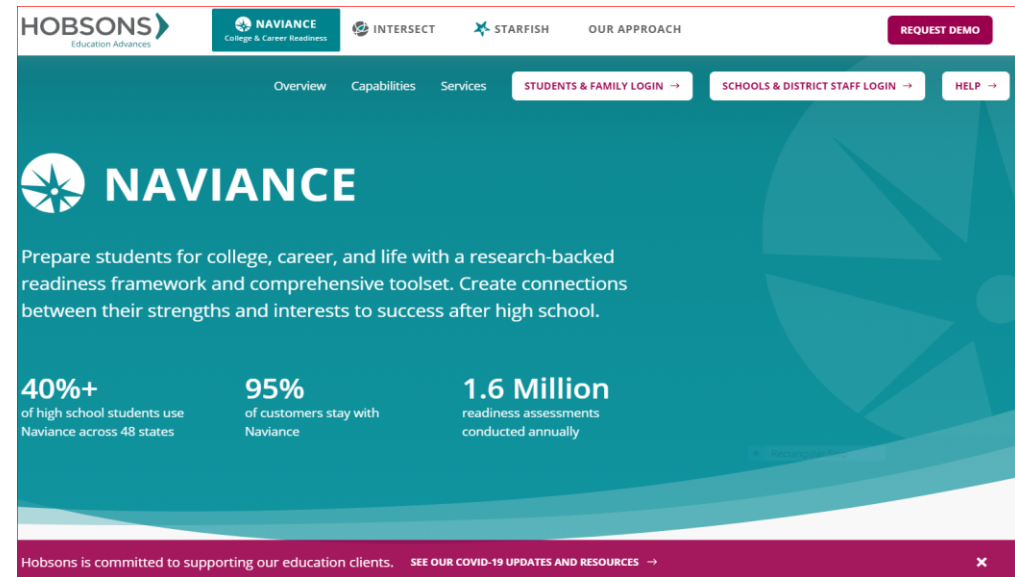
HOBSONS
Education Advances

NAVIANCE
College & Career Readiness

INTERSECT

STARFISH

OUR APPROACH

REQUEST DEMO

Overview

Capabilities

Services

STUDENTS & FAMILY LOGIN →

SCHOOLS & DISTRICT STAFF LOGIN →

HELP →

NAVIANCE

Prepare students for college, career, and life with a research-backed readiness framework and comprehensive toolset. Create connections between their strengths and interests to success after high school.

40%+
of high school students use Naviance across 48 states

95%
of customers stay with Naviance

1.6 Million
readiness assessments conducted annually

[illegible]

Hobsons is committed to supporting our education clients.

SEE OUR COVID-19 UPDATES AND RESOURCES →

×